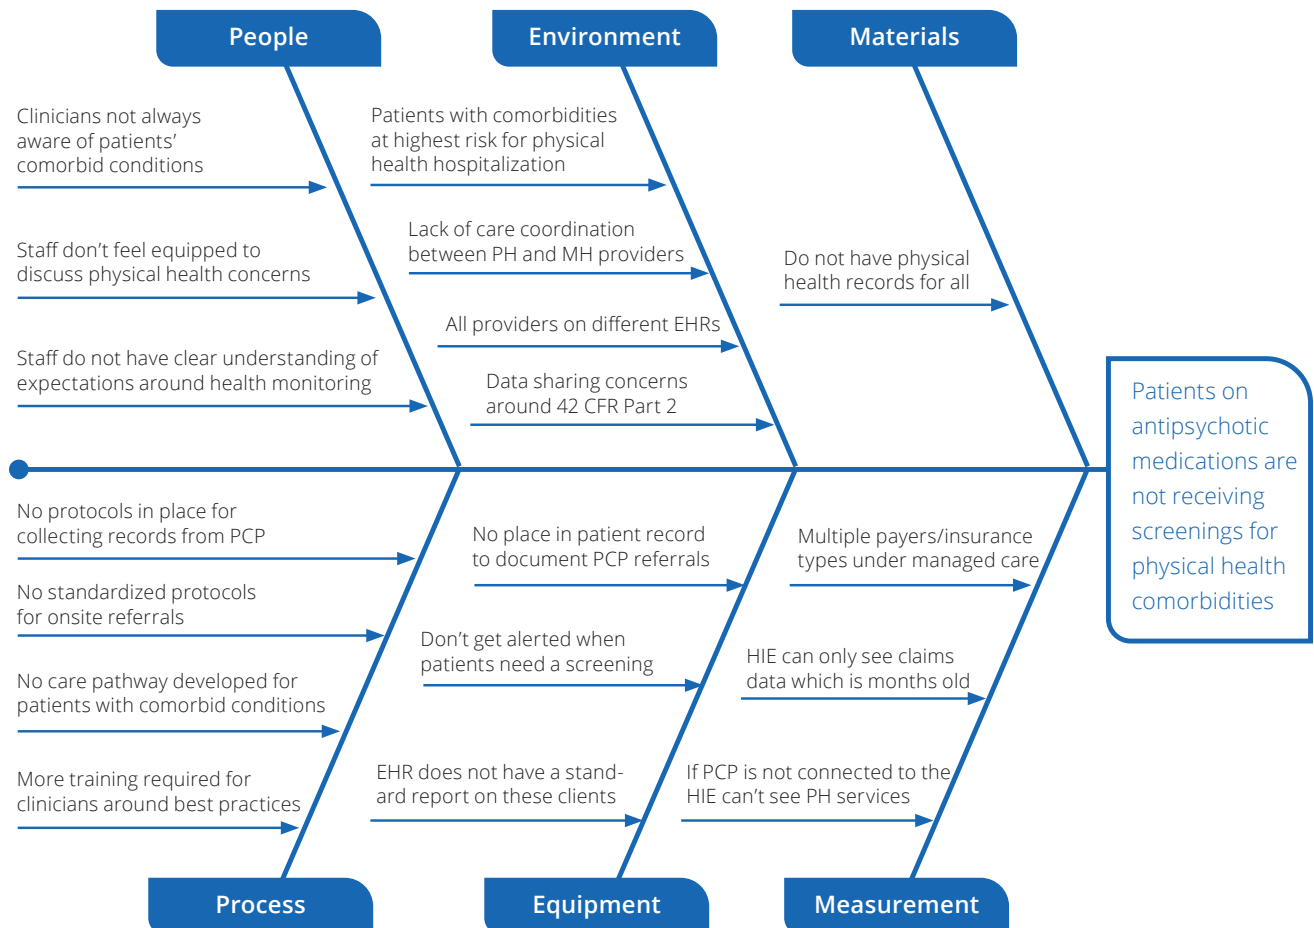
People

Clinicians not always aware of patients' comorbid conditions

Staff don't feel equipped to discuss physical health concerns

Staff do not have clear understanding of expectations around health monitoring

Environment

Patients with comorbidities at highest risk for physical health hospitalization

Lack of care coordination between PH and MH providers

All providers on different EHRs

Data sharing concerns around 42 CFR Part 2

Materials

Do not have physical health records for all

Patients on antipsychotic medications are not receiving screenings for physical health comorbidities

No protocols in place for collecting records from PCP

No standardized protocols for onsite referrals

No care pathway developed for patients with comorbid conditions

More training required for clinicians around best practices

Process

No place in patient record to document PCP referrals

Don't get alerted when patients need a screening

EHR does not have a standard report on these clients

Equipment

Multiple payers/insurance types under managed care

HIE can only see claims data which is months old

If PCP is not connected to the HIE can't see PH services

Measurement